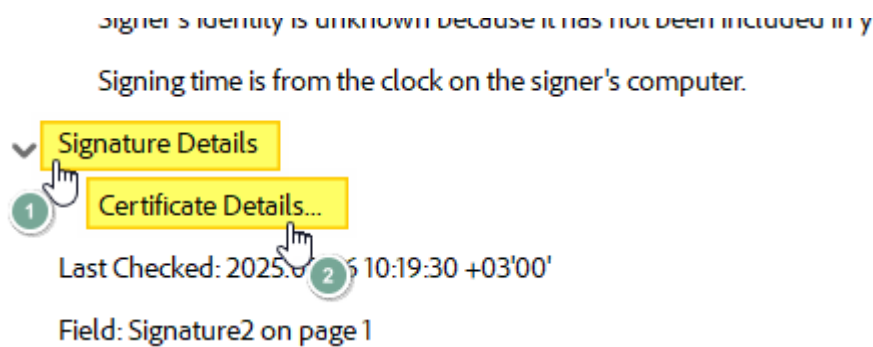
Signer's identity is unknown because it has not been included in y

Signing time is from the clock on the signer's computer.

Signature Details

1

Certificate Details...

Last Checked: 2025.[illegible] 10:19:30 +03'00'

2

Field: Signature2 on page 1